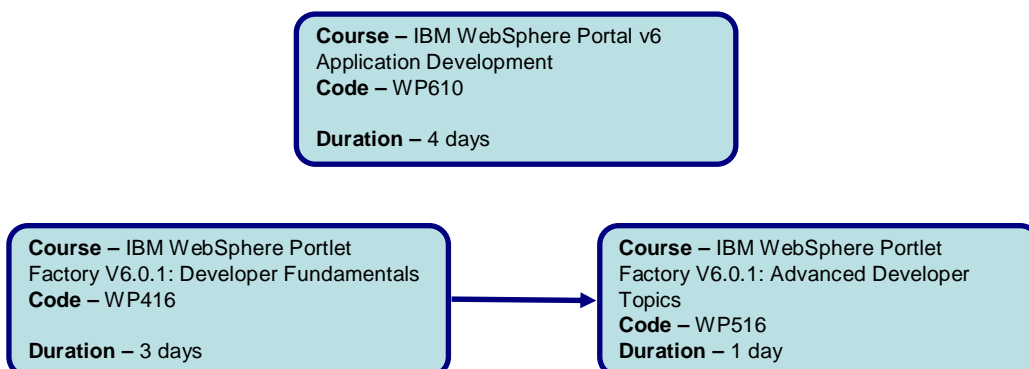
**Course –** IBM WebSphere Portal v6 Application Development
**Code –** WP610

**Duration –** 4 days

**Course –** IBM WebSphere Portlet Factory V6.0.1: Developer Fundamentals
**Code –** WP416

**Duration –** 3 days

**Course –** IBM WebSphere Portlet Factory V6.0.1: Advanced Developer Topics
**Code –** WP516
**Duration –** 1 day